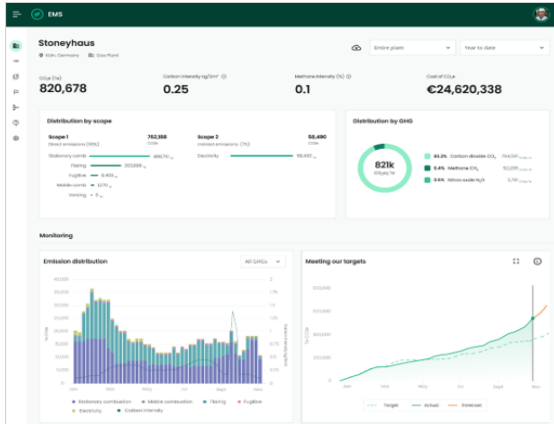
EMS

Stoneyhaus
Köln, Germany Gas Plant

Entire plant
Year to date

CO₂e (te)
820,678

Carbon intensity kg/Tm³
0.25

Methane intensity (%)
0.1

Cost of CO₂e
€24,620,338

Distribution by scope

Scope 1
(Direct emissions (93%))
762,188
CO₂e

Stationary comb. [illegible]
Flaring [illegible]
Fugitive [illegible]
Mobile comb. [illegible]
Venting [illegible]

Scope 2
(Indirect emissions (7%))
58,490
CO₂e

Electricity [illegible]

Distribution by GHG

821k
CO₂e (te)

93.3% Carbon dioxide CO₂ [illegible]
6.4% Methane CH₄ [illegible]
0.6% Nitrous oxide N₂O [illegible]

Monitoring

Emission distribution
All GHGs

Jan Mar May Jul Sept Nov

Stationary combustion
Mobile combustion
Flaring
Fugitive
Electricity
Carbon intensity

Meeting our targets

Jan Mar May Jul Sept Nov

Target
Actual
Forecast